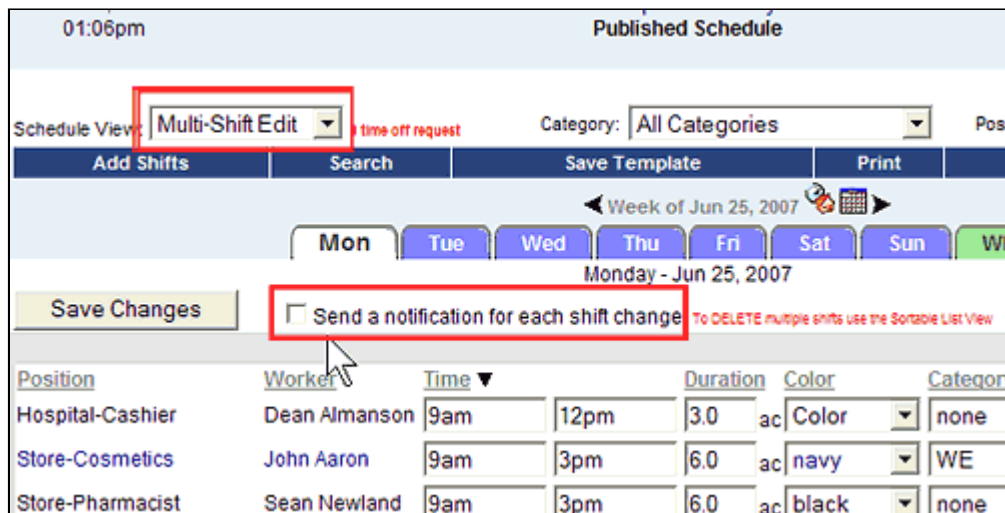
01:06pm

Published Schedule

Schedule View: Multi-Shift Edit
1 time off request

Category: All Categories

Pos

Add Shifts | Search | Save Template | Print

Week of Jun 25, 2007

Mon | Tue | Wed | Thu | Fri | Sat | Sun | W

Monday - Jun 25, 2007

Save Changes

Send a notification for each shift change

To DELETE multiple shifts use the Sortable List View

| Position | Worker | Time ▼ | | Duration | Color | Categor |
|---|---|---|---|---|---|---|
| Hospital-Cashier | Dean Almanson | 9am | 12pm | 3.0 ac | Color | none |
| Store-Cosmetics | John Aaron | 9am | 3pm | 6.0 ac | navy | WE |
| Store-Pharmacist | Sean Newland | 9am | 3pm | 6.0 ac | black | none |